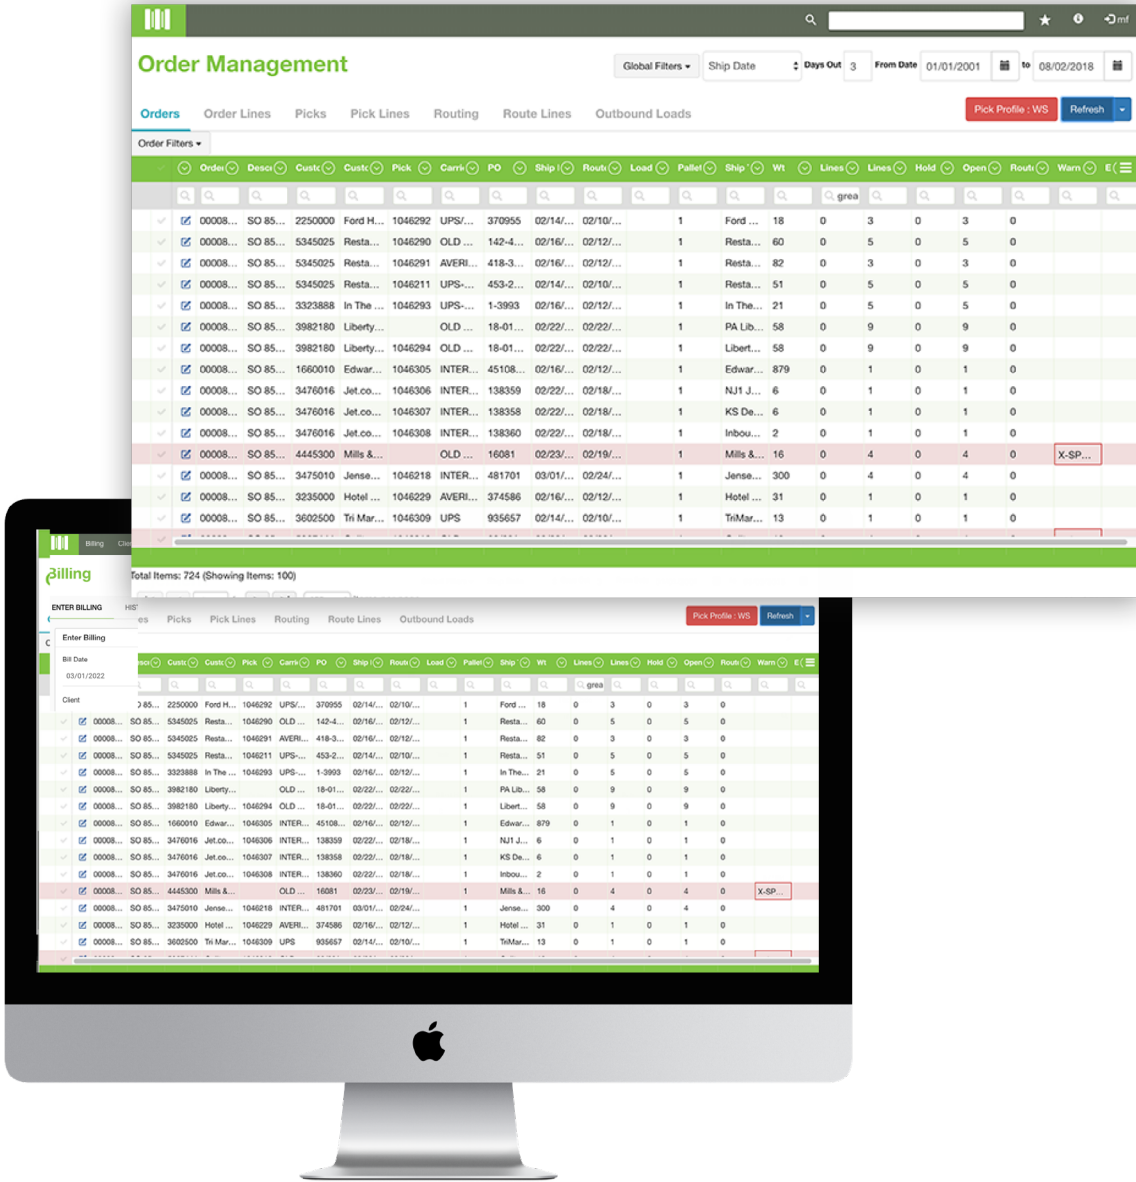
mf

Order Management

Global Filters ▾ | Ship Date | Days Out 3 | From Date 01/01/2001 | to 08/02/2018

Orders | Order Lines | Picks | Pick Lines | Routing | Route Lines | Outbound Loads

Pick Profile : WS | Refresh

Order Filters ▾

| Order | Descr | Custo | Custo | Pick | Carri | PO | Ship | Rout | Load | Pallet | Ship | Wt | Lines | Lines | Hold | Open | Rout | Warn | E |
|---|---|---|---|---|---|---|---|---|---|---|---|---|---|---|---|---|---|---|---|
| | | | | | | | | | | | | | grea | | | | | | |
| 00008... | SO 85... | 2250000 | Ford H... | 1046292 | UPS/... | 370955 | 02/14/... | 02/10/... | | 1 | Ford ... | 18 | 0 | 3 | 0 | 3 | 0 | | |
| 00008... | SO 85... | 5345025 | Resta... | 1046290 | OLD ... | 142-4... | 02/16/... | 02/12/... | | 1 | Resta... | 60 | 0 | 5 | 0 | 5 | 0 | | |
| 00008... | SO 85... | 5345025 | Resta... | 1046291 | AVERI... | 418-3... | 02/16/... | 02/12/... | | 1 | Resta... | 82 | 0 | 3 | 0 | 3 | 0 | | |
| 00008... | SO 85... | 5345025 | Resta... | 1046211 | UPS-... | 453-2... | 02/14/... | 02/10/... | | 1 | Resta... | 51 | 0 | 5 | 0 | 5 | 0 | | |
| 00008... | SO 85... | 3323888 | In The ... | 1046293 | UPS-... | 1-3993 | 02/16/... | 02/12/... | | 1 | In The... | 21 | 0 | 5 | 0 | 5 | 0 | | |
| 00008... | SO 85... | 3982180 | Liberty... | | OLD ... | 18-01... | 02/22/... | 02/22/... | | 1 | PA Lib... | 58 | 0 | 9 | 0 | 9 | 0 | | |
| 00008... | SO 85... | 3982180 | Liberty... | 1046294 | OLD ... | 18-01... | 02/22/... | 02/22/... | | 1 | Libert... | 58 | 0 | 9 | 0 | 9 | 0 | | |
| 00008... | SO 85... | 1660010 | Edwar... | 1046305 | INTER... | 45108... | 02/16/... | 02/12/... | | 1 | Edwar... | 879 | 0 | 1 | 0 | 1 | 0 | | |
| 00008... | SO 85... | 3476016 | Jet.co... | 1046306 | INTER... | 138359 | 02/22/... | 02/18/... | | 1 | NJ1 J... | 6 | 0 | 1 | 0 | 1 | 0 | | |
| 00008... | SO 85... | 3476016 | Jet.co... | 1046307 | INTER... | 138358 | 02/22/... | 02/18/... | | 1 | KS De... | 6 | 0 | 1 | 0 | 1 | 0 | | |
| 00008... | SO 85... | 3476016 | Jet.co... | 1046308 | INTER... | 138360 | 02/22/... | 02/18/... | | 1 | Inbou... | 2 | 0 | 1 | 0 | 1 | 0 | | |
| 00008... | SO 85... | 4445300 | Mills &... | | OLD ... | 16081 | 02/23/... | 02/19/... | | 1 | Mills &... | 16 | 0 | 4 | 0 | 4 | 0 | X-SP... | |
| 00008... | SO 85... | 3475010 | Jense... | 1046218 | INTER... | 481701 | 03/01/... | 02/24/... | | 1 | Jense... | 300 | 0 | 4 | 0 | 4 | 0 | | |
| 00008... | SO 85... | 3235000 | Hotel ... | 1046229 | AVERI... | 374586 | 02/16/... | 02/12/... | | 1 | Hotel ... | 31 | 0 | 1 | 0 | 1 | 0 | | |
| 00008... | SO 85... | 3602500 | Tri Mar... | 1046309 | UPS | 935657 | 02/14/... | 02/10/... | | 1 | TriMar... | 13 | 0 | 1 | 0 | 1 | 0 | | |

Total Items: 724 (Showing Items: 100)

Billing | Clie

Billing

ENTER BILLING | HIS

Enter Billing

Bill Date
03/01/2022

Client

es | Picks | Pick Lines | Routing | Route Lines | Outbound Loads

Pick Profile : WS | Refresh

| escr | Custo | Custo | Pick | Carri | PO | Ship | Rout | Load | Pallet | Ship | Wt | Lines | Lines | Hold | Open | Rout | Warn | E |
|---|---|---|---|---|---|---|---|---|---|---|---|---|---|---|---|---|---|---|
| | | | | | | | | | | | | grea | | | | | | |
| SO 85... | 2250000 | Ford H... | 1046292 | UPS/... | 370955 | 02/14/... | 02/10/... | | 1 | Ford ... | 18 | 0 | 3 | 0 | 3 | 0 | | |
| SO 85... | 5345025 | Resta... | 1046290 | OLD ... | 142-4... | 02/16/... | 02/12/... | | 1 | Resta... | 60 | 0 | 5 | 0 | 5 | 0 | | |
| SO 85... | 5345025 | Resta... | 1046291 | AVERI... | 418-3... | 02/16/... | 02/12/... | | 1 | Resta... | 82 | 0 | 3 | 0 | 3 | 0 | | |
| SO 85... | 5345025 | Resta... | 1046211 | UPS-... | 453-2... | 02/14/... | 02/10/... | | 1 | Resta... | 51 | 0 | 5 | 0 | 5 | 0 | | |
| SO 85... | 3323888 | In The ... | 1046293 | UPS-... | 1-3993 | 02/16/... | 02/12/... | | 1 | In The... | 21 | 0 | 5 | 0 | 5 | 0 | | |
| SO 85... | 3982180 | Liberty... | | OLD ... | 18-01... | 02/22/... | 02/22/... | | 1 | PA Lib... | 58 | 0 | 9 | 0 | 9 | 0 | | |
| SO 85... | 3982180 | Liberty... | 1046294 | OLD ... | 18-01... | 02/22/... | 02/22/... | | 1 | Libert... | 58 | 0 | 9 | 0 | 9 | 0 | | |
| SO 85... | 1660010 | Edwar... | 1046305 | INTER... | 45108... | 02/16/... | 02/12/... | | 1 | Edwar... | 879 | 0 | 1 | 0 | 1 | 0 | | |
| SO 85... | 3476016 | Jet.co... | 1046306 | INTER... | 138359 | 02/22/... | 02/18/... | | 1 | NJ1 J... | 6 | 0 | 1 | 0 | 1 | 0 | | |
| SO 85... | 3476016 | Jet.co... | 1046307 | INTER... | 138358 | 02/22/... | 02/18/... | | 1 | KS De... | 6 | 0 | 1 | 0 | 1 | 0 | | |
| SO 85... | 3476016 | Jet.co... | 1046308 | INTER... | 138360 | 02/22/... | 02/18/... | | 1 | Inbou... | 2 | 0 | 1 | 0 | 1 | 0 | | |
| SO 85... | 4445300 | Mills &... | | OLD ... | 16081 | 02/23/... | 02/19/... | | 1 | Mills &... | 16 | 0 | 4 | 0 | 4 | 0 | X-SP... | |
| SO 85... | 3475010 | Jense... | 1046218 | INTER... | 481701 | 03/01/... | 02/24/... | | 1 | Jense... | 300 | 0 | 4 | 0 | 4 | 0 | | |
| SO 85... | 3235000 | Hotel ... | 1046229 | AVERI... | 374586 | 02/16/... | 02/12/... | | 1 | Hotel ... | 31 | 0 | 1 | 0 | 1 | 0 | | |
| SO 85... | 3602500 | Tri Mar... | 1046309 | UPS | 935657 | 02/14/... | 02/10/... | | 1 | TriMar... | 13 | 0 | 1 | 0 | 1 | 0 | | |